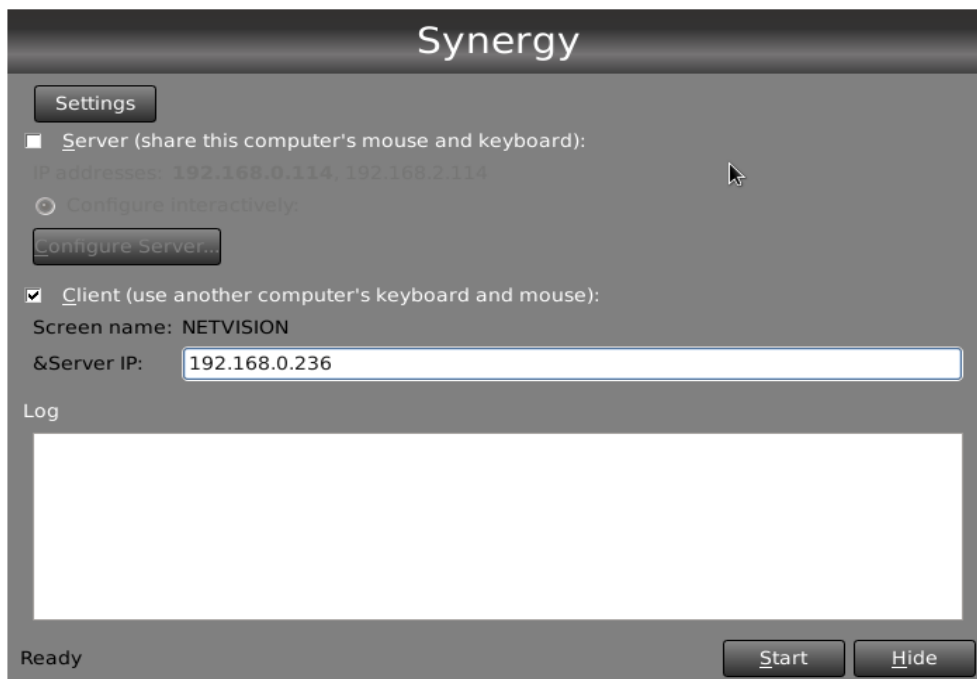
Synergy

Settings

Server (share this computer's mouse and keyboard):

IP addresses: 192.168.0.114, 192.168.2.114

Configure interactively:

Configure Server...

Client (use another computer's keyboard and mouse):

Screen name: NETVISION

&Server IP: 192.168.0.236

Log

Ready

Start

Hide